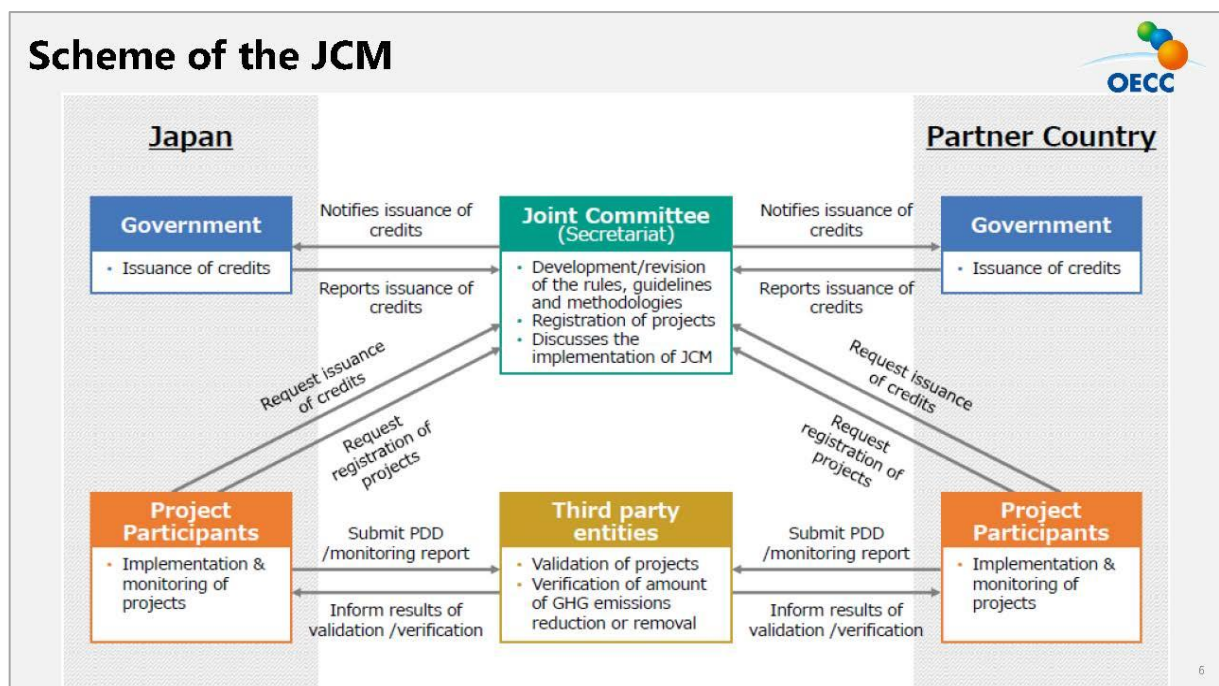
Scheme of the JCM

OECC

Japan

Partner Country

Government
• Issuance of credits

Notifies issuance of credits

Reports issuance of credits

Joint Committee
(Secretariat)
• Development/revision of the rules, guidelines and methodologies
• Registration of projects
• Discusses the implementation of JCM

Notifies issuance of credits

Reports issuance of credits

Government
• Issuance of credits

Request issuance of credits

Request registration of projects

Request issuance of credits

Request registration of projects

Project Participants
• Implementation & monitoring of projects

Submit PDD /monitoring report

Inform results of validation /verification

Third party entities
• Validation of projects
• Verification of amount of GHG emissions reduction or removal

Submit PDD /monitoring report

Inform results of validation /verification

Project Participants
• Implementation & monitoring of projects

6